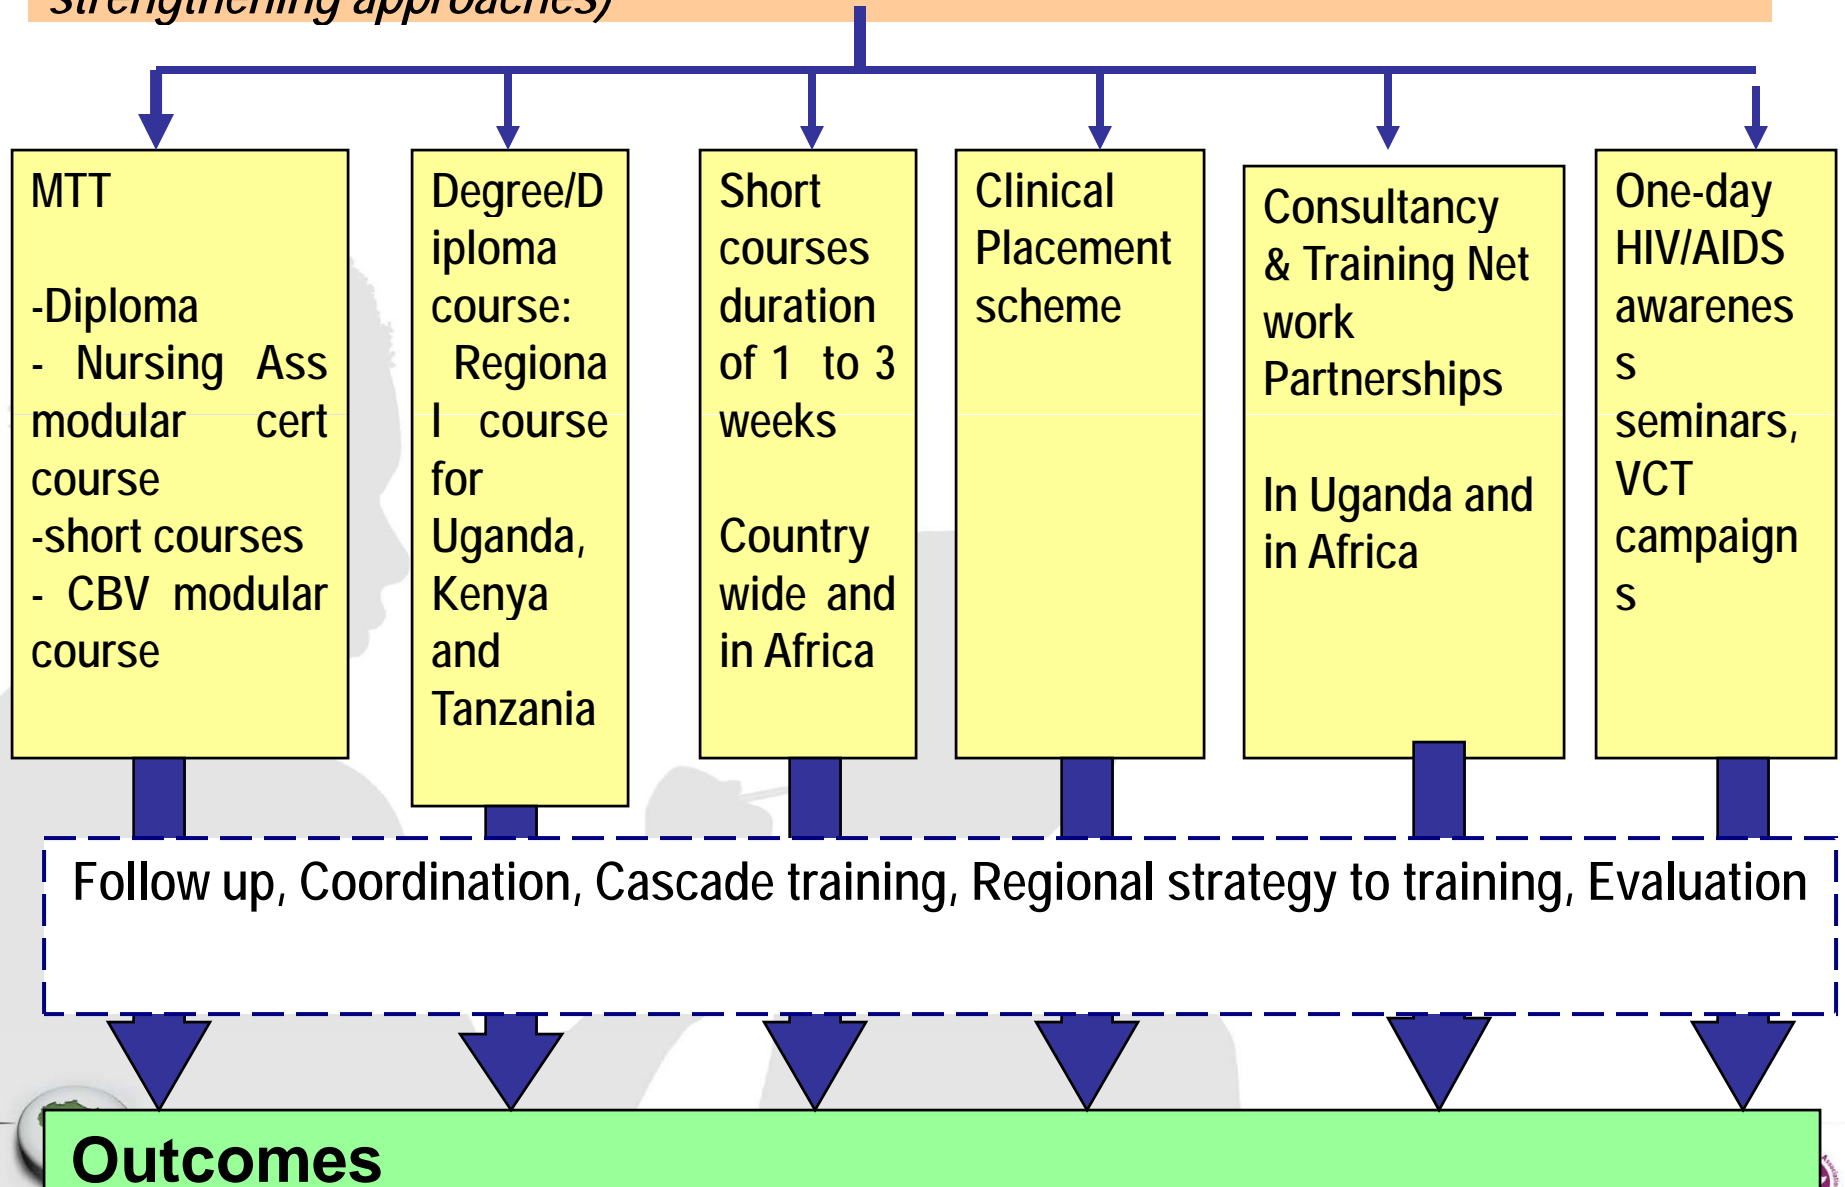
strengthening approaches)

MTT

-Diploma
- Nursing Ass modular cert course
-short courses
- CBV modular course

Degree/Diploma course:
Regional course for Uganda, Kenya and Tanzania

Short courses duration of 1 to 3 weeks

Country wide and in Africa

Clinical Placement scheme

Consultancy & Training Net work Partnerships

In Uganda and in Africa

One-day HIV/AIDS awareness seminars, VCT campaigns

Follow up, Coordination, Cascade training, Regional strategy to training, Evaluation

Outcomes